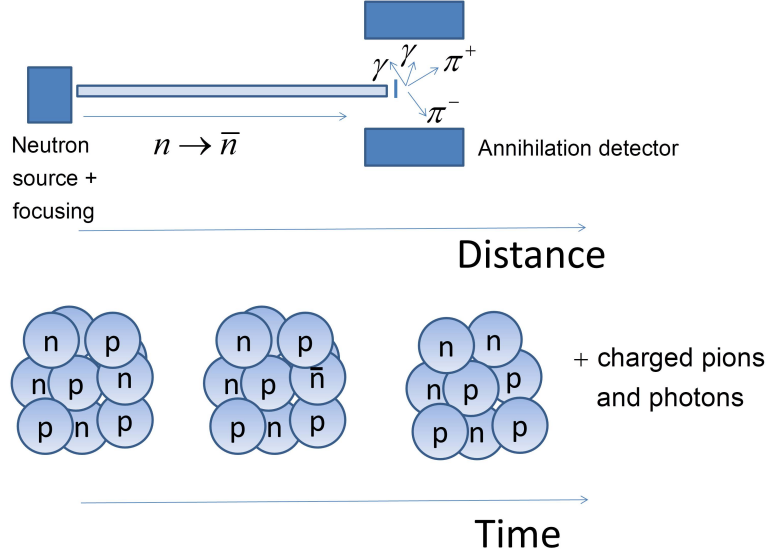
$\gamma$ $\gamma$ $\pi^+$

$\pi^-$

Neutron source + focusing

$n \rightarrow \overline{n}$

Annihilation detector

Distance

n p n p n p n p

n p n p $\bar{n}$ p n p

n n n p p p n p

+ charged pions and photons

Time